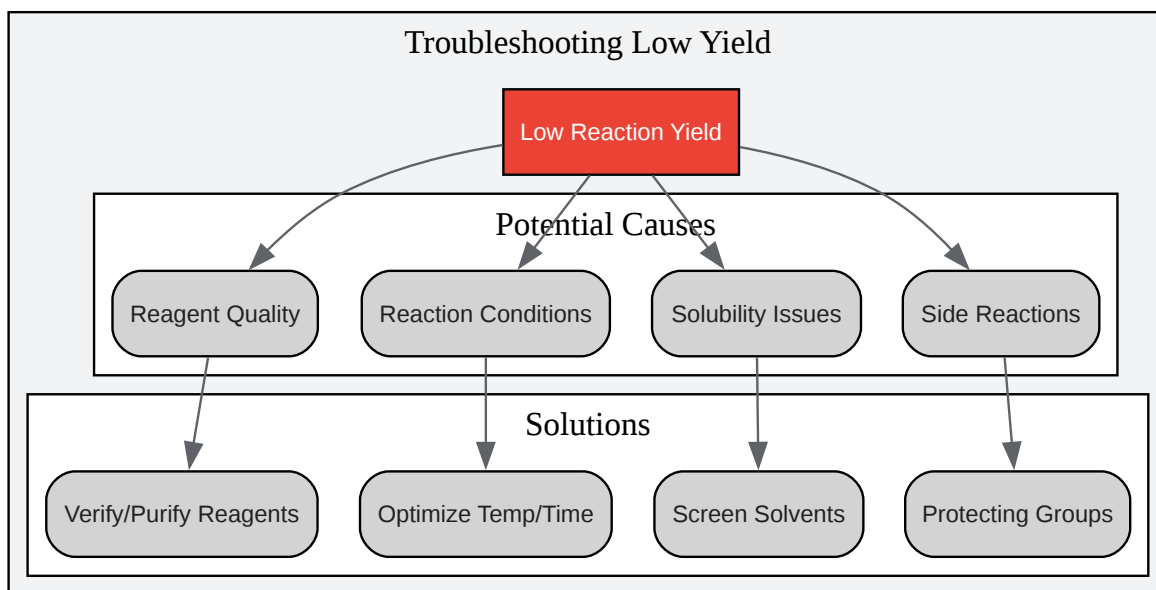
Troubleshooting Low Yield

Low Reaction Yield

Potential Causes

Reagent Quality

Reaction Conditions

Solubility Issues

Side Reactions

Solutions

Verify/Purify Reagents

Optimize Temp/Time

Screen Solvents

Protecting Groups